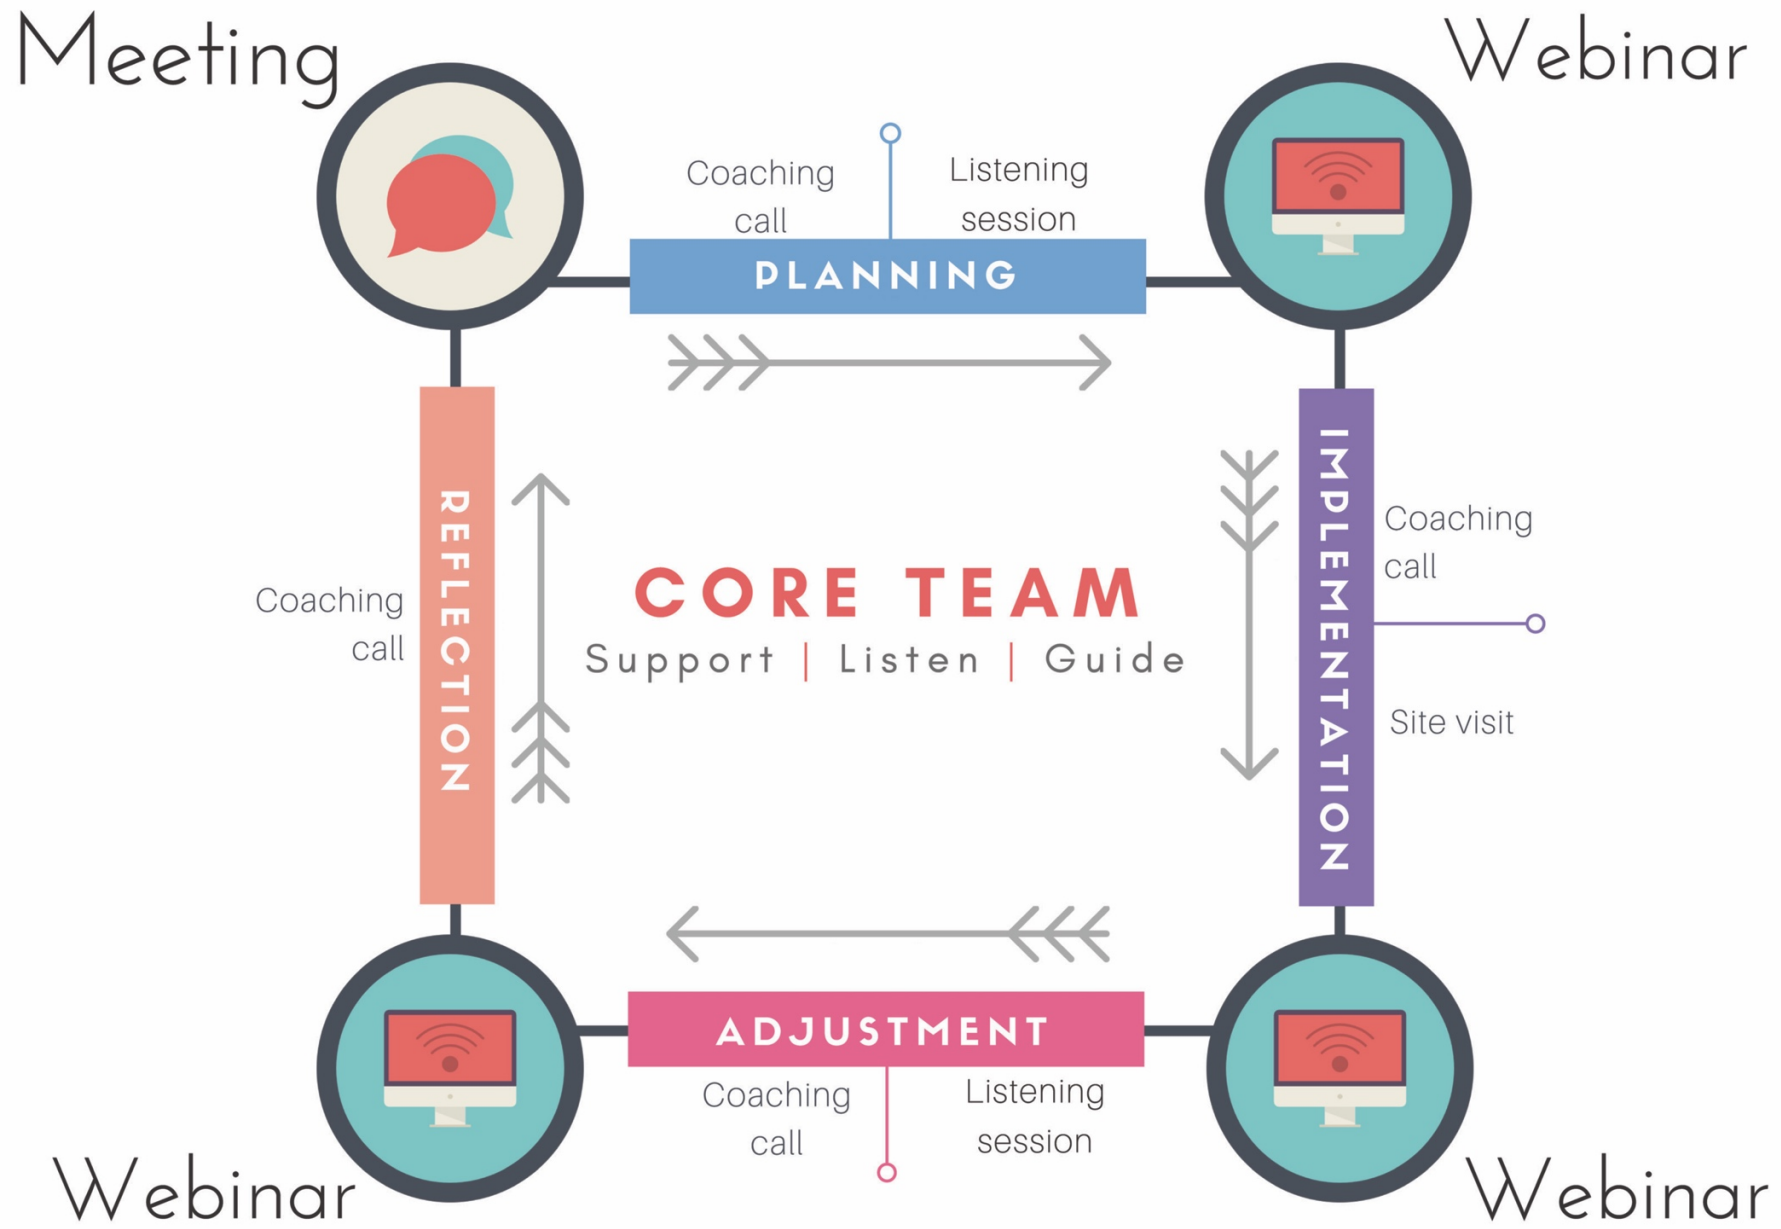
Meeting

Webinar

Coaching call

Listening session

PLANNING

IMPLEMENTATION

Coaching call

Site visit

REFLECTION

Coaching call

CORE TEAM

Support | Listen | Guide

ADJUSTMENT

Coaching call

Listening session

Webinar

Webinar